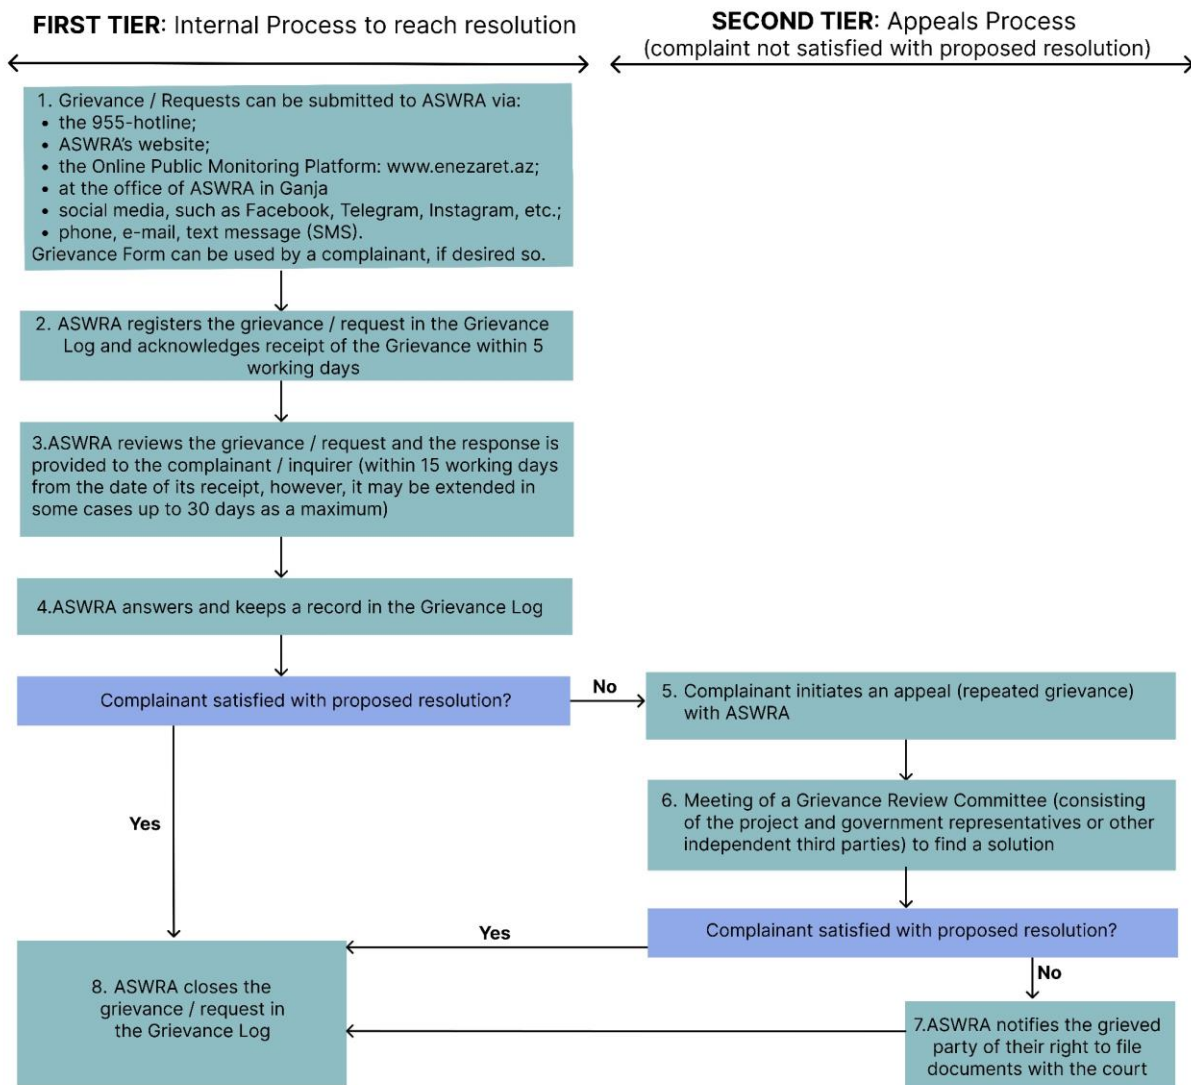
**FIRST TIER**: Internal Process to reach resolution

**SECOND TIER**: Appeals Process (complaint not satisfied with proposed resolution)

1. Grievance / Requests can be submitted to ASWRA via:
• the 955-hotline;
• ASWRA's website;
• the Online Public Monitoring Platform: www.enezaret.az;
• at the office of ASWRA in Ganja
• social media, such as Facebook, Telegram, Instagram, etc.;
• phone, e-mail, text message (SMS).
Grievance Form can be used by a complainant, if desired so.

2. ASWRA registers the grievance / request in the Grievance Log and acknowledges receipt of the Grievance within 5 working days

3.ASWRA reviews the grievance / request and the response is provided to the complainant / inquirer (within 15 working days from the date of its receipt, however, it may be extended in some cases up to 30 days as a maximum)

4.ASWRA answers and keeps a record in the Grievance Log

Complainant satisfied with proposed resolution?

No

5. Complainant initiates an appeal (repeated grievance) with ASWRA

6. Meeting of a Grievance Review Committee (consisting of the project and government representatives or other independent third parties) to find a solution

Yes

Complainant satisfied with proposed resolution?

Yes

No

8. ASWRA closes the grievance / request in the Grievance Log

7.ASWRA notifies the grieved party of their right to file documents with the court